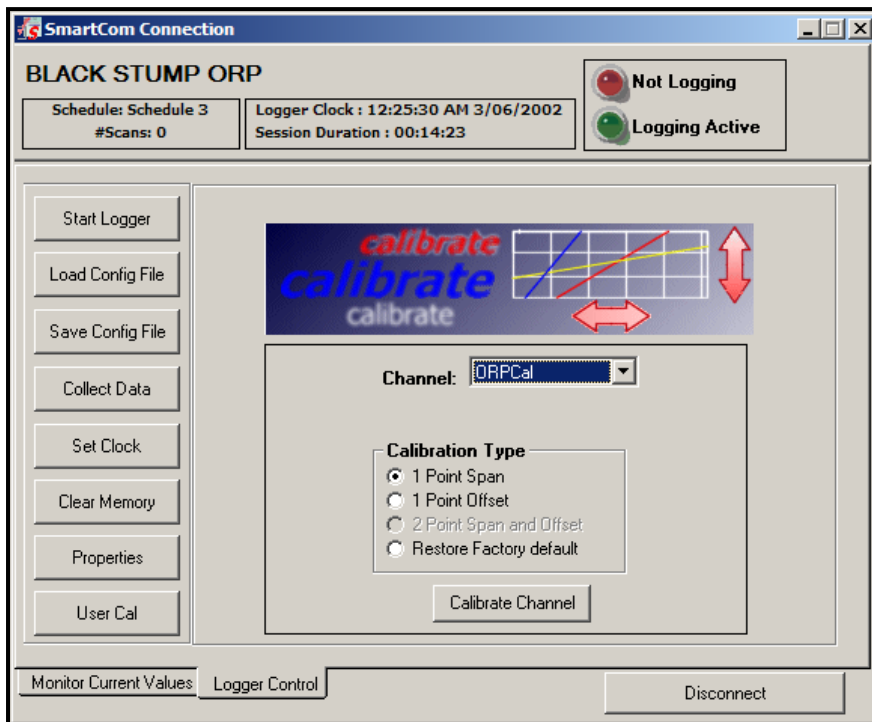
SmartCom Connection

BLACK STUMP ORP

Schedule: Schedule 3
#Scans: 0

Logger Clock : 12:25:30 AM 3/06/2002
Session Duration : 00:14:23

Not Logging

Logging Active

Start Logger

Load Config File

Save Config File

Collect Data

Set Clock

Clear Memory

Properties

User Cal

calibrate
calibrate
calibrate

Channel: ORPCal

Calibration Type
1 Point Span
1 Point Offset
2 Point Span and Offset
Restore Factory default

Calibrate Channel

Monitor Current Values

Logger Control

Disconnect